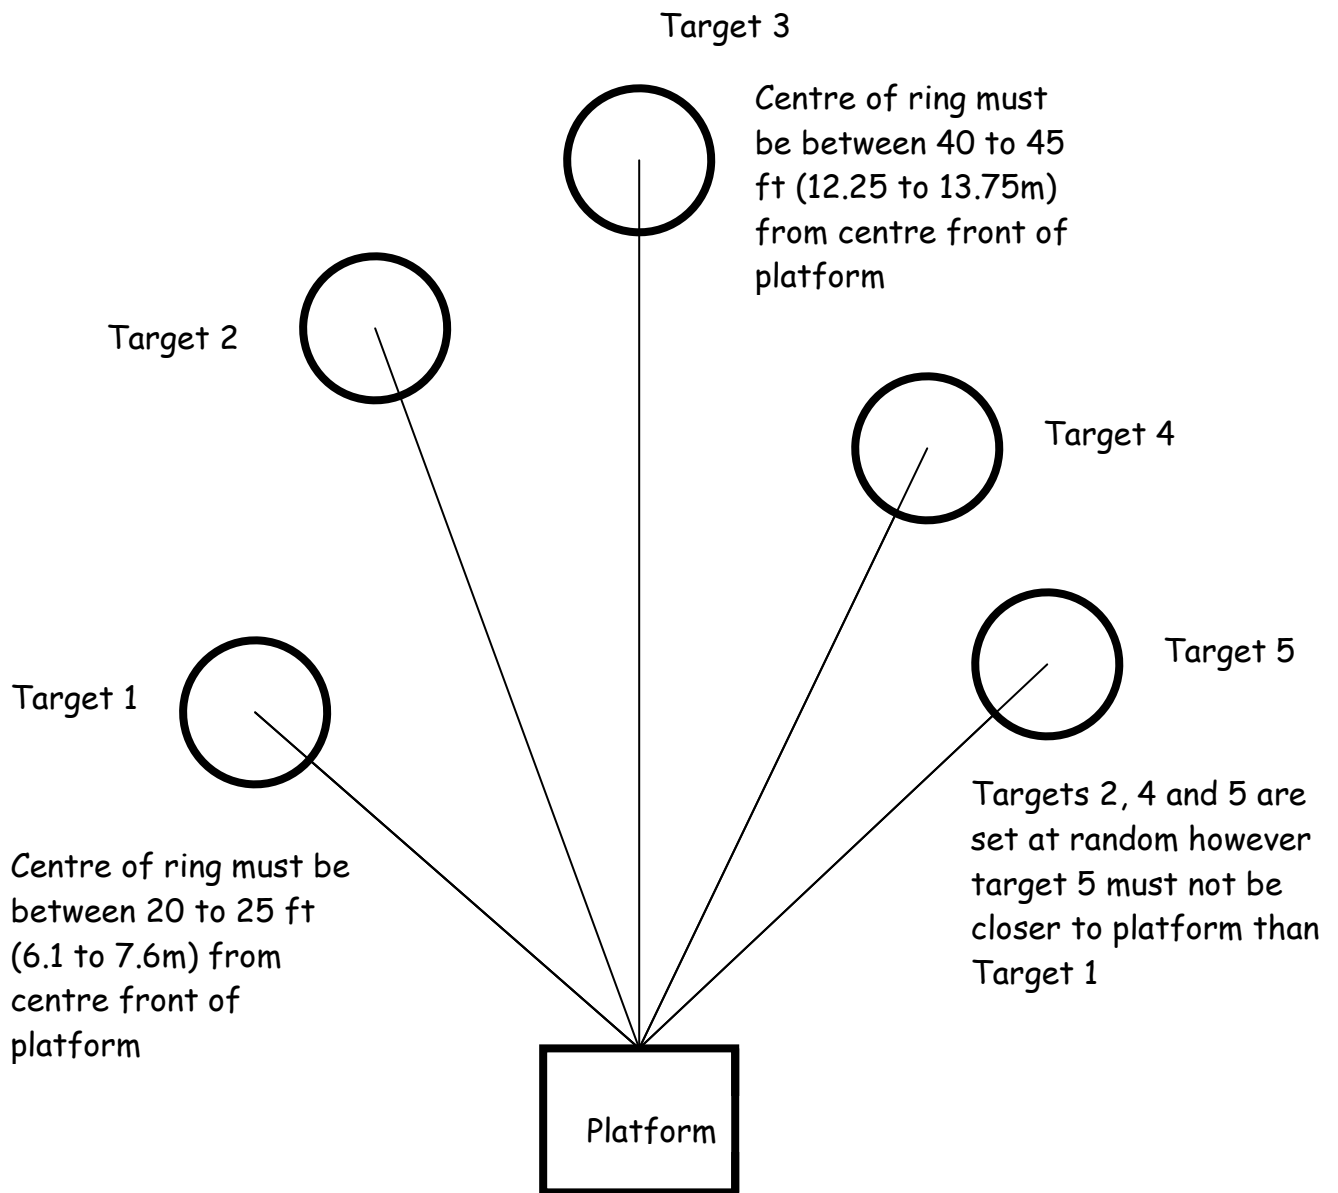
Target 3

Centre of ring must be between 40 to 45 ft (12.25 to 13.75m) from centre front of platform

Target 2

Target 4

Target 5

Target 1

Targets 2, 4 and 5 are set at random however target 5 must not be closer to platform than Target 1

Centre of ring must be between 20 to 25 ft (6.1 to 7.6m) from centre front of platform

Platform